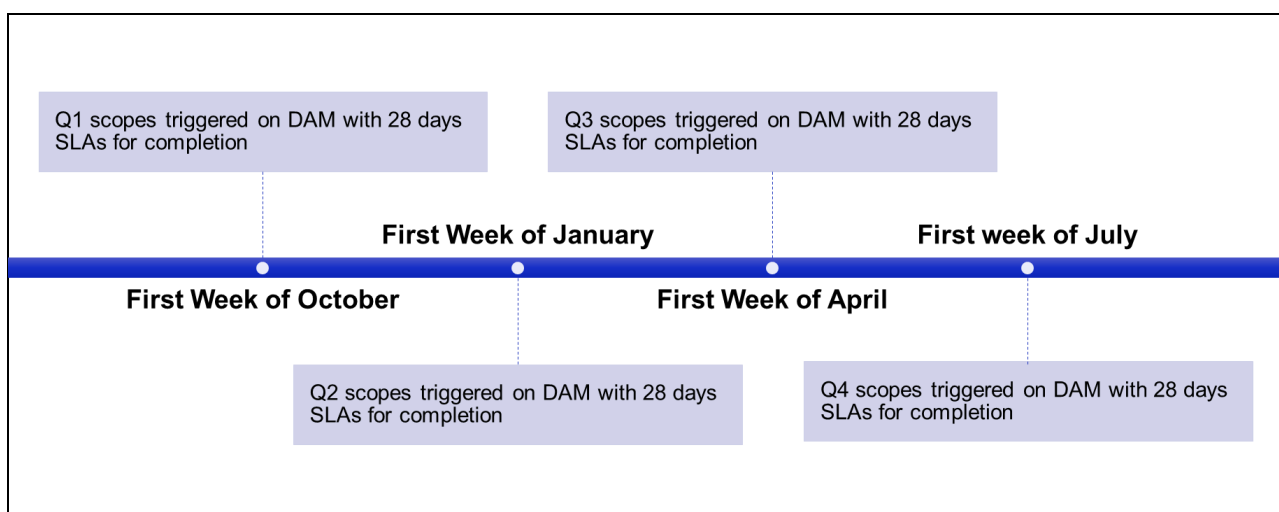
Q1 scopes triggered on DAM with 28 days SLAs for completion

First Week of October

First Week of January

Q2 scopes triggered on DAM with 28 days SLAs for completion

Q3 scopes triggered on DAM with 28 days SLAs for completion

First Week of April

First week of July

Q4 scopes triggered on DAM with 28 days SLAs for completion